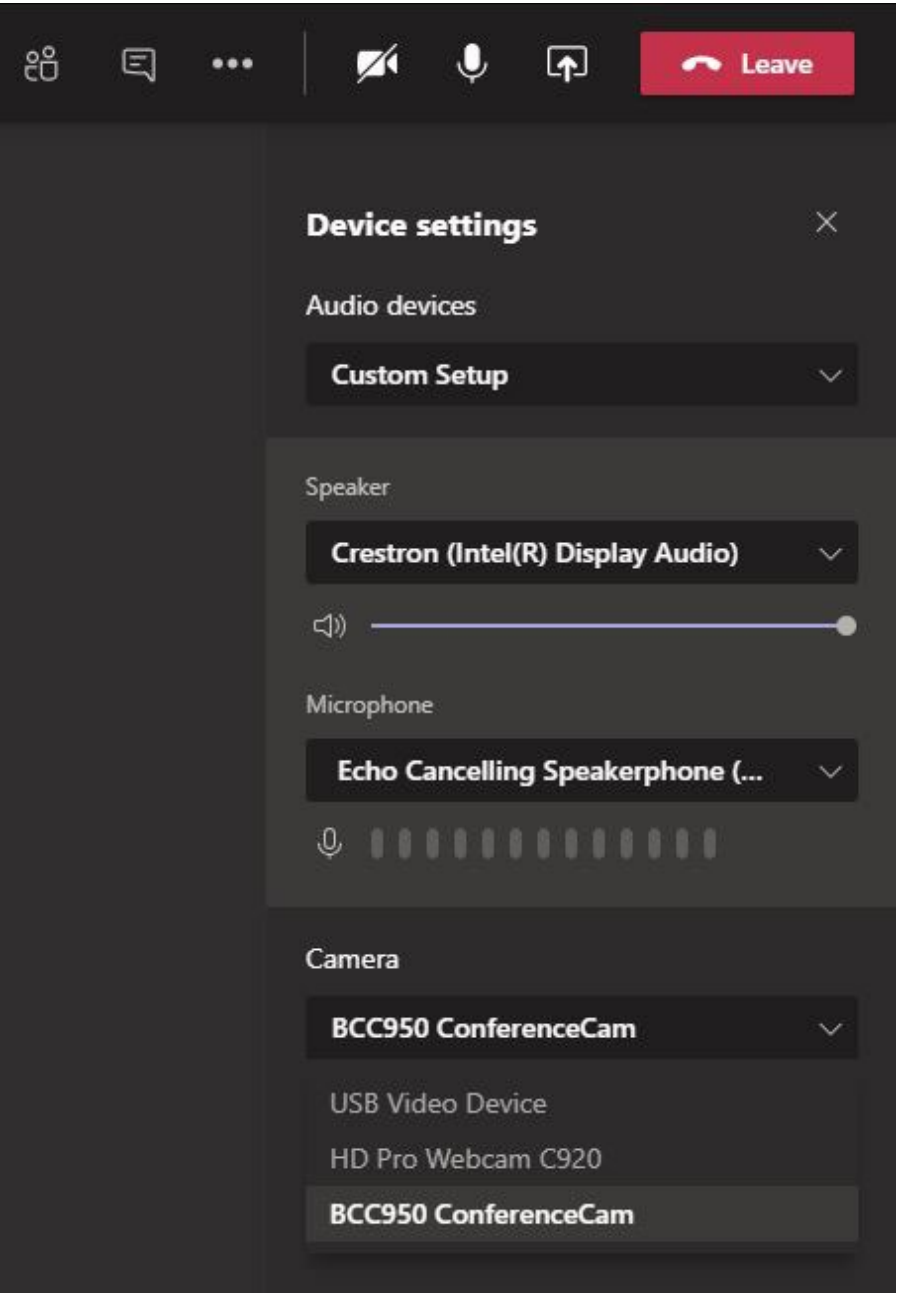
Leave

Device settings

Audio devices

Custom Setup

Speaker

Crestron (Intel(R) Display Audio)

Microphone

Echo Cancelling Speakerphone (...

Camera

BCC950 ConferenceCam

USB Video Device

HD Pro Webcam C920

BCC950 ConferenceCam